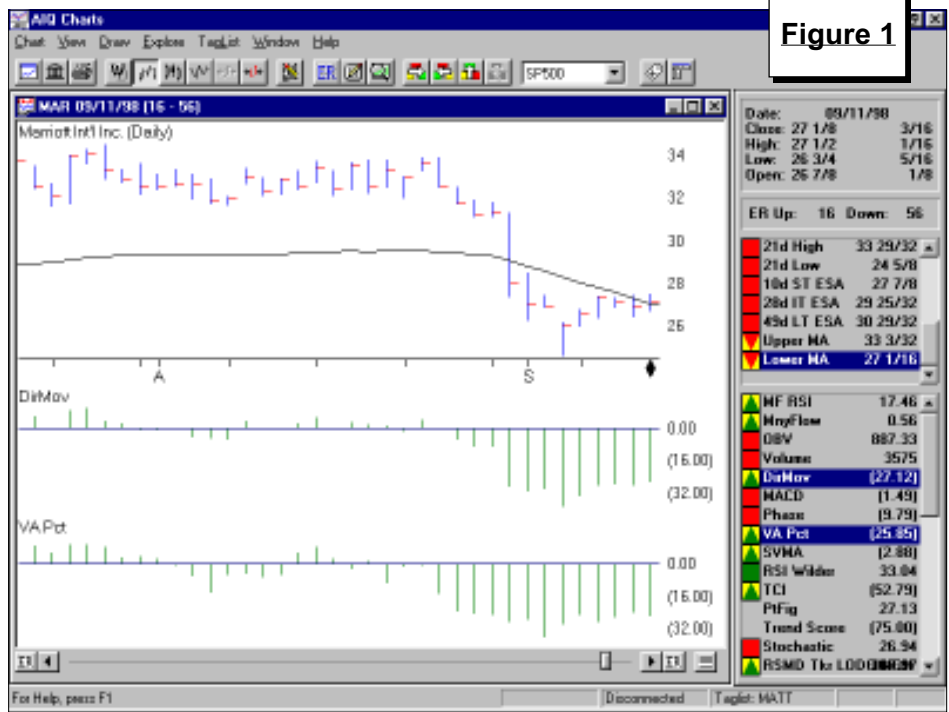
AIQ Charts

Figure 1

Chart View Draw Explore TagList Window Help

SP500

MAR 09/11/98 (16 - 56)

Marriott Int'l Inc. (Daily)

34
32
30
28
26

A
S

DirMov
0.00
(16.00)
(32.00)

VA Pct
0.00
(16.00)
(32.00)

| Date: | 09/11/98 | |
|---|---|---|
| Close: | 27 1/8 | 3/16 |
| High: | 27 1/2 | 1/16 |
| Low: | 26 3/4 | 5/16 |
| Open: | 26 7/8 | 1/8 |

ER Up: 16 Down: 56

| | |
|---|---|
| 21d High | 33 29/32 |
| 21d Low | 24 5/8 |
| 10d ST ESA | 27 7/8 |
| 28d IT ESA | 29 25/32 |
| 49d LT ESA | 30 29/32 |
| Upper MA | 33 3/32 |
| Lower MA | 27 1/16 |

| | |
|---|---|
| MF RSI | 17.46 |
| MnyFlow | 0.56 |
| OBV | 887.33 |
| Volume | 3575 |
| DirMov | (27.12) |
| MACD | (1.49) |
| Phase | (9.79) |
| VA Pct | (25.85) |
| SVMA | (2.88) |
| RSI Wilder | 33.04 |
| TCI | (52.79) |
| PtFig | 27.13 |
| Trend Score | (75.00) |
| Stochastic | 26.94 |
| RSMD Tkr LOD | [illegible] |

For Help, press F1 | Disconnected | Taglist: MATT